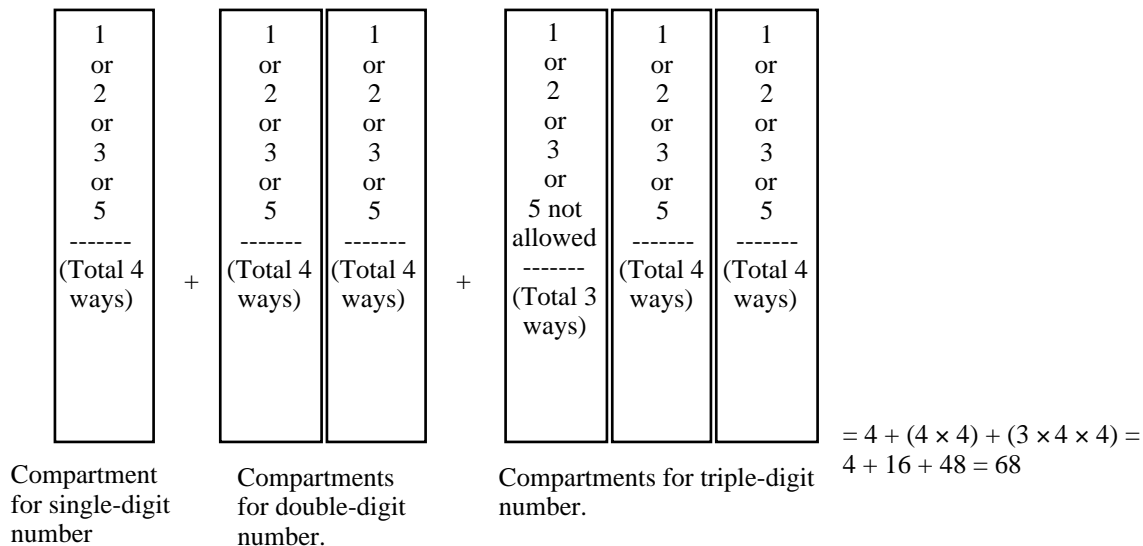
1 or 2 or 3 or 5 ------- (Total 4 ways)

+

1 or 2 or 3 or 5 ------- (Total 4 ways)

1 or 2 or 3 or 5 ------- (Total 4 ways)

+

1 or 2 or 3 or 5 not allowed ------- (Total 3 ways)

1 or 2 or 3 or 5 ------- (Total 4 ways)

1 or 2 or 3 or 5 ------- (Total 4 ways)

Compartment for single-digit number

Compartments for double-digit number.

Compartments for triple-digit number.

$= 4 + (4 \times 4) + (3 \times 4 \times 4) = 4 + 16 + 48 = 68$